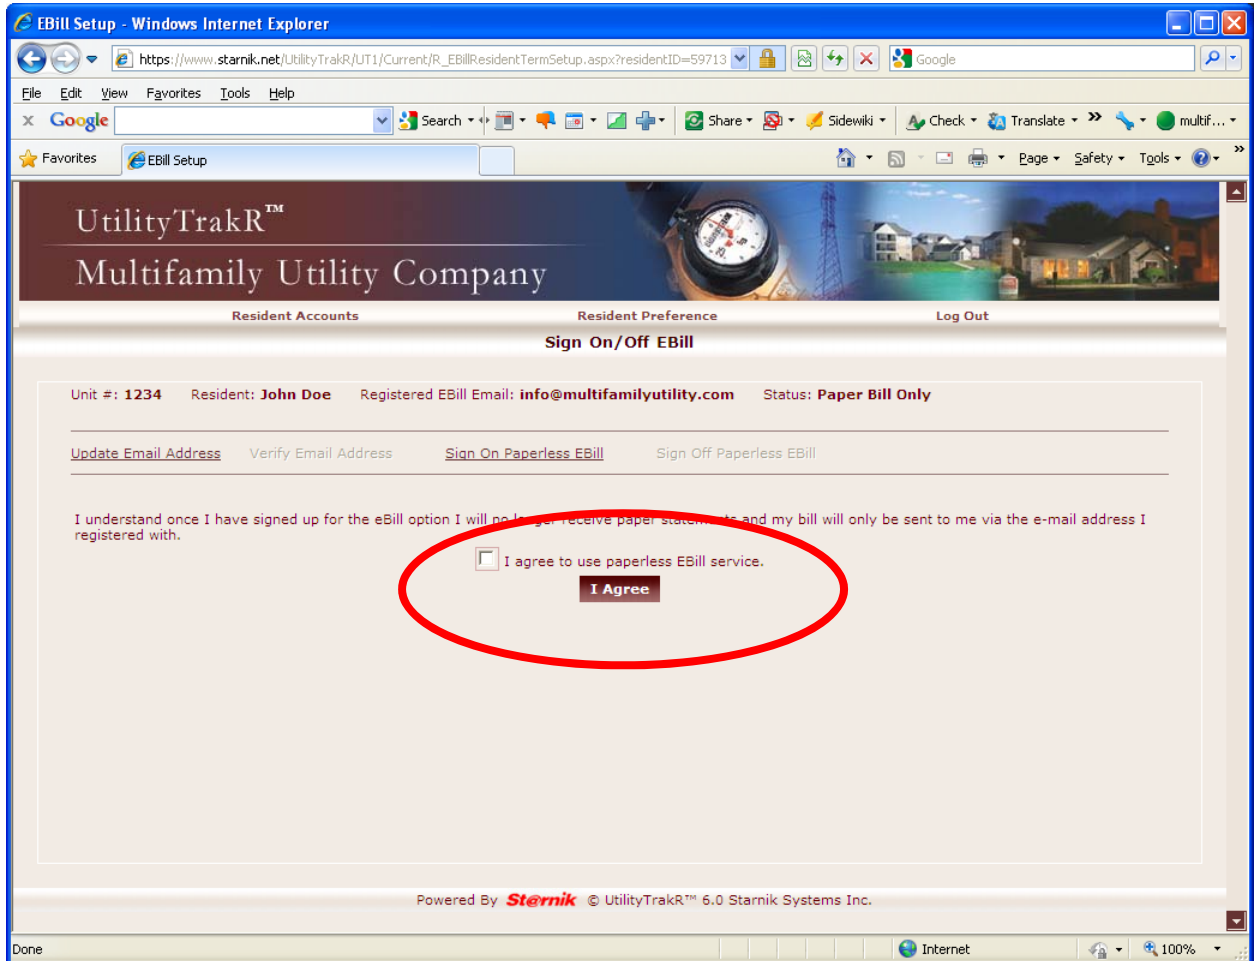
EBill Setup - Windows Internet Explorer

https://www.starnik.net/UtilityTrakR/UT1/Current/R_EBillResidentTermSetup.aspx?residentID=59713

Google

File Edit View Favorites Tools Help

Google Search Share Sidewiki Check Translate multif...

Favorites EBill Setup

Page Safety Tools

UtilityTrakR™
Multifamily Utility Company

Resident Accounts Resident Preference Log Out

Sign On/Off EBill

Unit #: 1234 Resident: John Doe Registered EBill Email: info@multifamilyutility.com Status: Paper Bill Only

Update Email Address Verify Email Address Sign On Paperless EBill Sign Off Paperless EBill

I understand once I have signed up for the eBill option I will no longer receive paper statements and my bill will only be sent to me via the e-mail address I registered with.

I agree to use paperless EBill service.

I Agree

Powered By Starnik © UtilityTrakR™ 6.0 Starnik Systems Inc.

Done Internet 100%